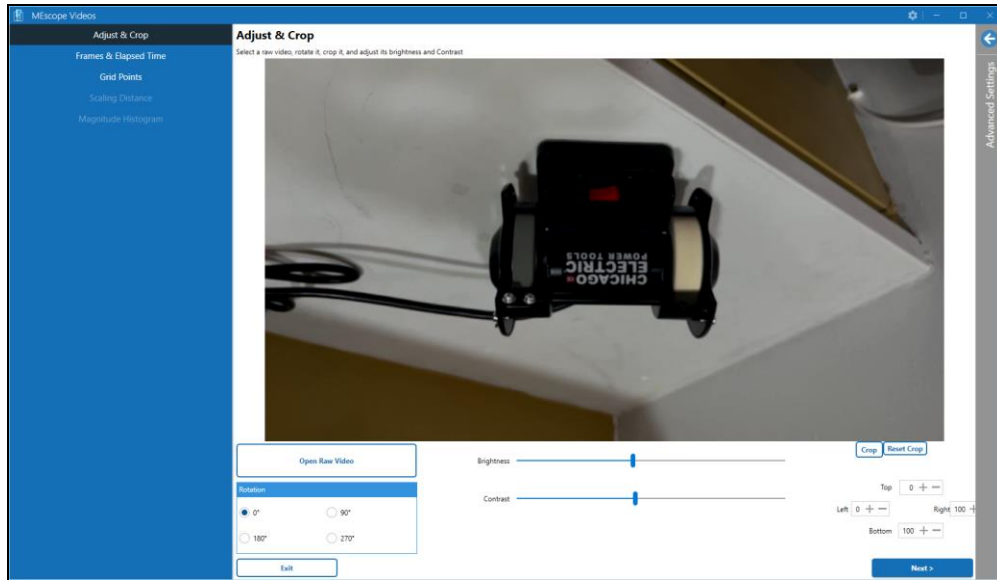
MEscope Videos

Adjust & Crop
Frames & Elapsed Time
Grid Points
Scaling Distance
Magnitude Histogram

Adjust & Crop

Select a raw video, rotate it, crop it, and adjust its brightness and Contrast

CHICAGO ELECTRIC POWER TOOLS

Advanced Settings

Open Raw Video

Rotation
0°
90°
180°
270°

Exit

Brightness

Contrast

Crop
Reset Crop

Top 0
Left 0
Right 100
Bottom 100

Next >